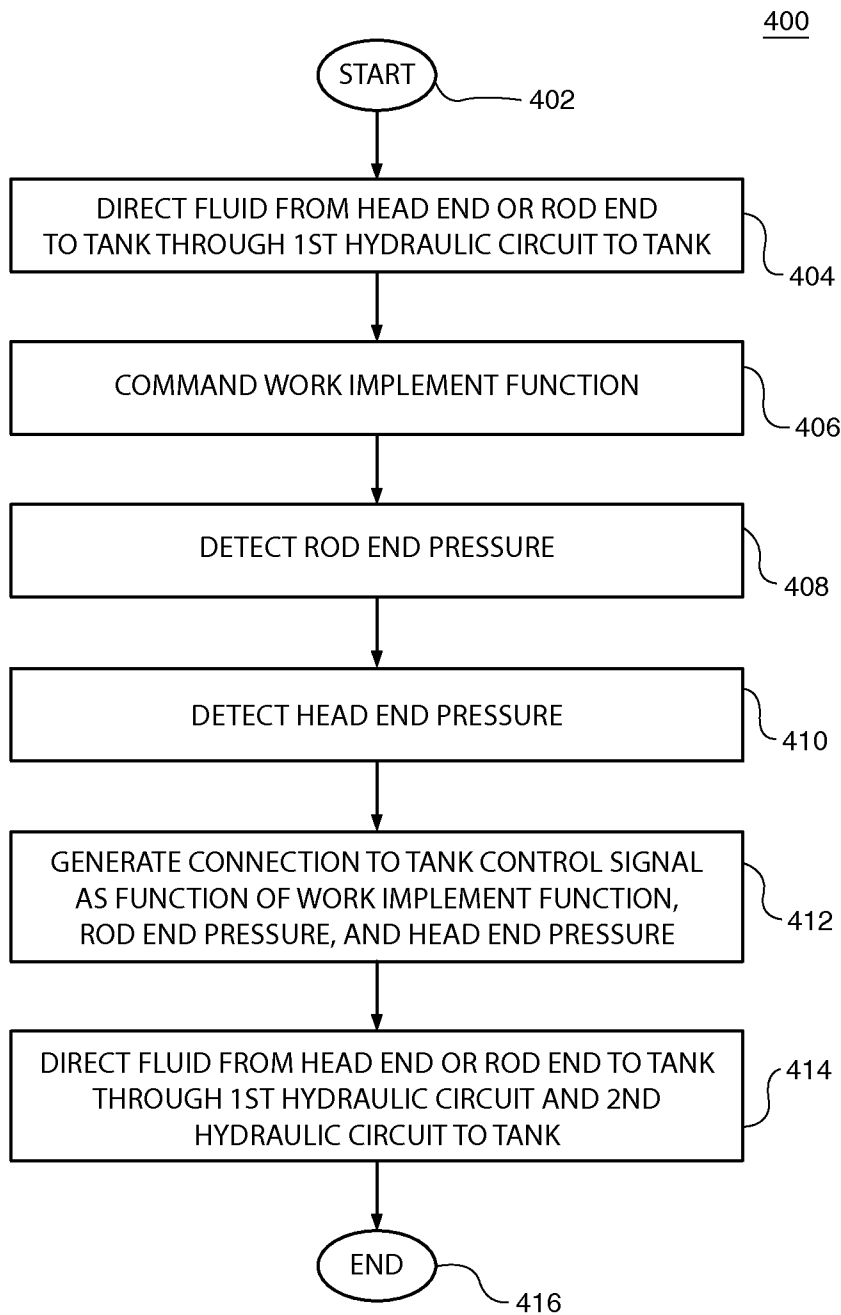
400

START

402

DIRECT FLUID FROM HEAD END OR ROD END TO TANK THROUGH 1ST HYDRAULIC CIRCUIT TO TANK

404

COMMAND WORK IMPLEMENT FUNCTION

406

DETECT ROD END PRESSURE

408

DETECT HEAD END PRESSURE

410

GENERATE CONNECTION TO TANK CONTROL SIGNAL AS FUNCTION OF WORK IMPLEMENT FUNCTION, ROD END PRESSURE, AND HEAD END PRESSURE

412

DIRECT FLUID FROM HEAD END OR ROD END TO TANK THROUGH 1ST HYDRAULIC CIRCUIT AND 2ND HYDRAULIC CIRCUIT TO TANK

414

END

416